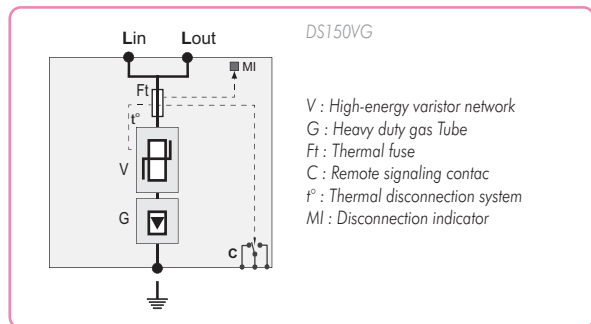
Lin Lout

MI

Ft

t°

V

G

C

DS150VG

V : High-energy varistor network
G : Heavy duty gas Tube
Ft : Thermal fuse
C : Remote signaling contac
t° : Thermal disconnection system
MI : Disconnection indicator